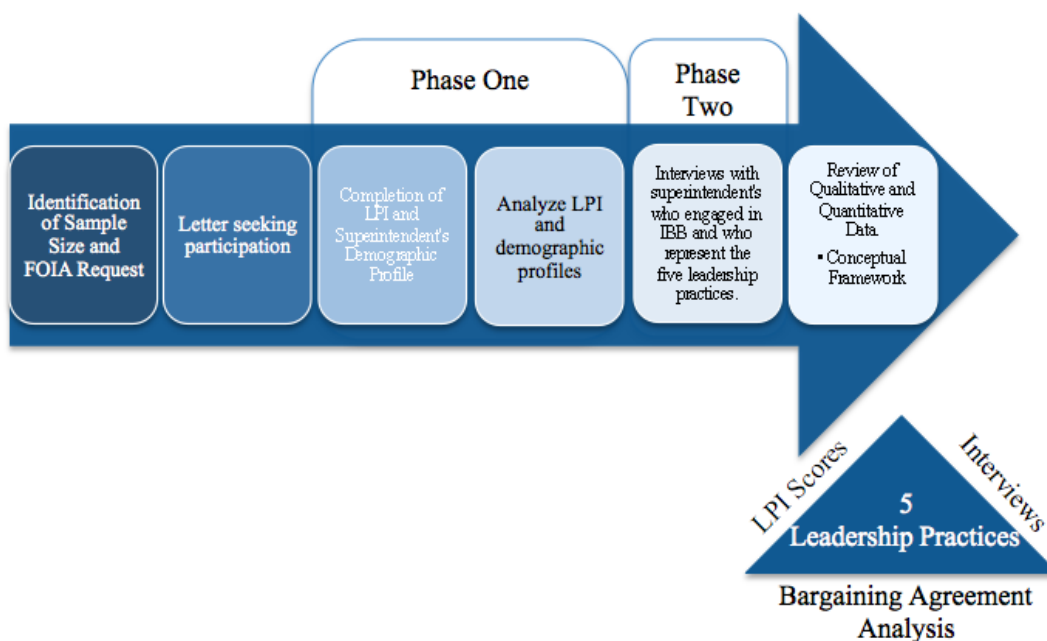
Phase One

Phase Two

Identification of Sample Size and FOIA Request

Letter seeking participation

Completion of LPI and Superintendent's Demographic Profile

Analyze LPI and demographic profiles

Interviews with superintendent's who engaged in IBB and who represent the five leadership practices.

Review of Qualitative and Quantitative Data.
• Conceptual Framework

LPI Scores

Interviews

5 Leadership Practices

Bargaining Agreement Analysis